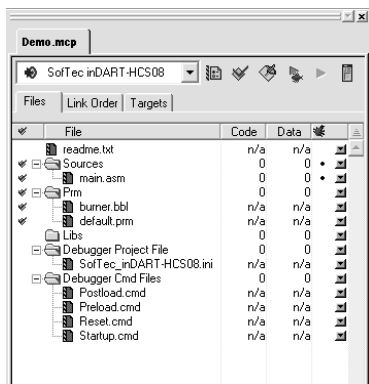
Demo.mcp

SofTec inDART-HCS08

Files | Link Order | Targets

| File | Code | Data |
|---|---|---|
| readme.txt | n/a | n/a |
| Sources | 0 | 0 |
| main.asm | 0 | 0 |
| Prm | 0 | 0 |
| burner.bbl | n/a | n/a |
| default.prm | n/a | n/a |
| Libs | 0 | 0 |
| Debugger Project File | 0 | 0 |
| SofTec_inDART-HCS08.ini | n/a | n/a |
| Debugger Cmd Files | 0 | 0 |
| Postload.cmd | n/a | n/a |
| Preload.cmd | n/a | n/a |
| Reset.cmd | n/a | n/a |
| Startup.cmd | n/a | n/a |